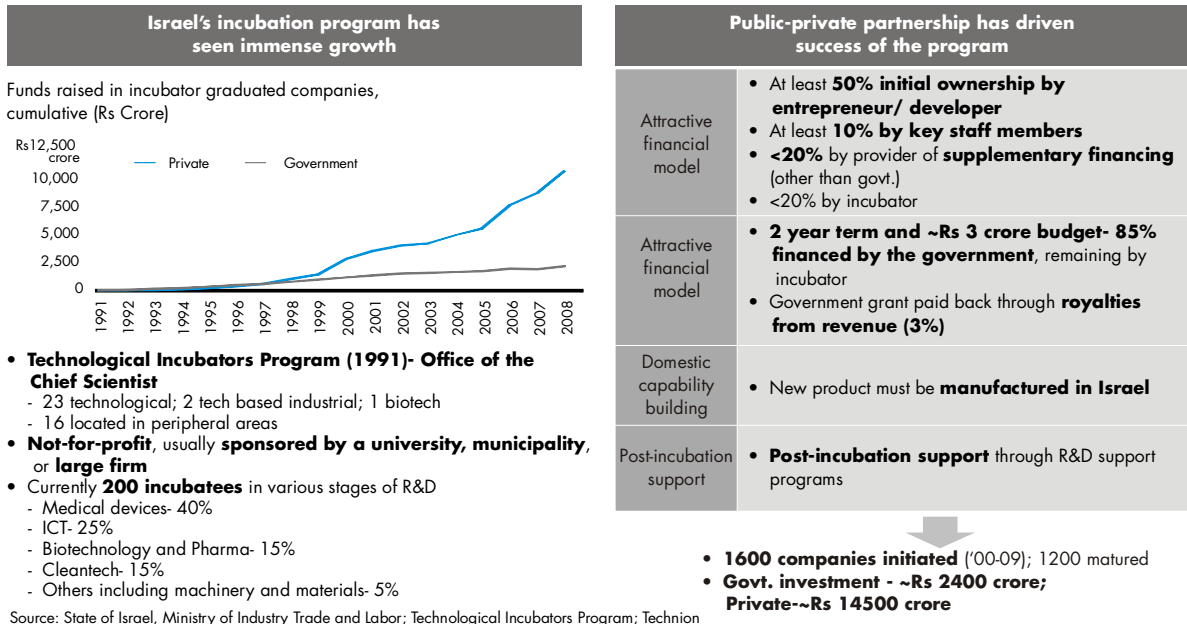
Israel's incubation program has seen immense growth

Funds raised in incubator graduated companies, cumulative (Rs Crore)

Rs12,500 crore
10,000
7,500
5,000
2,500
0

Private
Government

1991 1992 1993 1994 1995 1996 1997 1998 1999 2000 2001 2002 2003 2004 2005 2006 2007 2008

• **Technological Incubators Program (1991)- Office of the Chief Scientist**
- 23 technological; 2 tech based industrial; 1 biotech
- 16 located in peripheral areas
• **Not-for-profit**, usually **sponsored by a university, municipality**, or **large firm**
• Currently **200 incubatees** in various stages of R&D
- Medical devices- 40%
- ICT- 25%
- Biotechnology and Pharma- 15%
- Cleantech- 15%
- Others including machinery and materials- 5%

Source: State of Israel, Ministry of Industry Trade and Labor; Technological Incubators Program; Technion

Public-private partnership has driven success of the program

| | |
|---|---|
| Attractive financial model | • At least **50% initial ownership by entrepreneur/ developer** • At least **10% by key staff members** • **<20%** by provider of **supplementary financing** (other than govt.) • <20% by incubator |
| Attractive financial model | • **2 year term and ~Rs 3 crore budget- 85% financed by the government**, remaining by incubator • Government grant paid back through **royalties from revenue (3%)** |
| Domestic capability building | • New product must be **manufactured in Israel** |
| Post-incubation support | • **Post-incubation support** through R&D support programs |

• **1600 companies initiated** ('00-09); 1200 matured
• **Govt. investment - ~Rs 2400 crore; Private-~Rs 14500 crore**